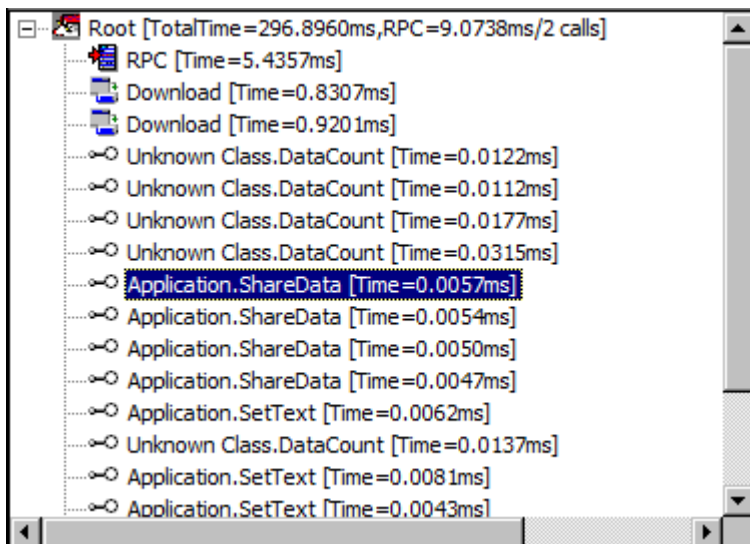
Root [TotalTime=296.8960ms,RPC=9.0738ms/2 calls]
RPC [Time=5.4357ms]
Download [Time=0.8307ms]
Download [Time=0.9201ms]
Unknown Class.DataCount [Time=0.0122ms]
Unknown Class.DataCount [Time=0.0112ms]
Unknown Class.DataCount [Time=0.0177ms]
Unknown Class.DataCount [Time=0.0315ms]
Application.ShareData [Time=0.0057ms]
Application.ShareData [Time=0.0054ms]
Application.ShareData [Time=0.0050ms]
Application.ShareData [Time=0.0047ms]
Application.SetText [Time=0.0062ms]
Unknown Class.DataCount [Time=0.0137ms]
Application.SetText [Time=0.0081ms]
Application.SetText [Time=0.0043ms]